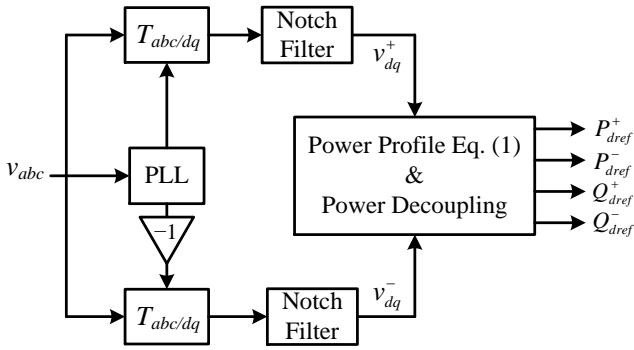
$T_{abc/dq}$

Notch Filter

$v_{dq}^{+}$

$v_{abc}$

PLL

$-1$

Power Profile Eq. (1) & Power Decoupling

$P_{dref}^{+}$

$P_{dref}^{-}$

$Q_{dref}^{+}$

$Q_{dref}^{-}$

$T_{abc/dq}$

Notch Filter

$v_{dq}^{-}$